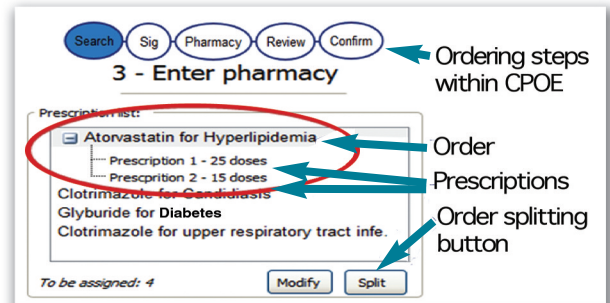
Search Sig Pharmacy Review Confirm

Ordering steps within CPOE

3 - Enter pharmacy

Prescription list:

Atorvastatin for Hyperlipidemia

Prescription 1 - 25 doses

Prescprition 2 - 15 doses

Clotrimazole for Candidiasis

Glyburide for Diabetes

Clotrimazole for upper respiratory tract infe.

Order

Prescriptions

Order splitting button

To be assigned: 4

Modify

Split